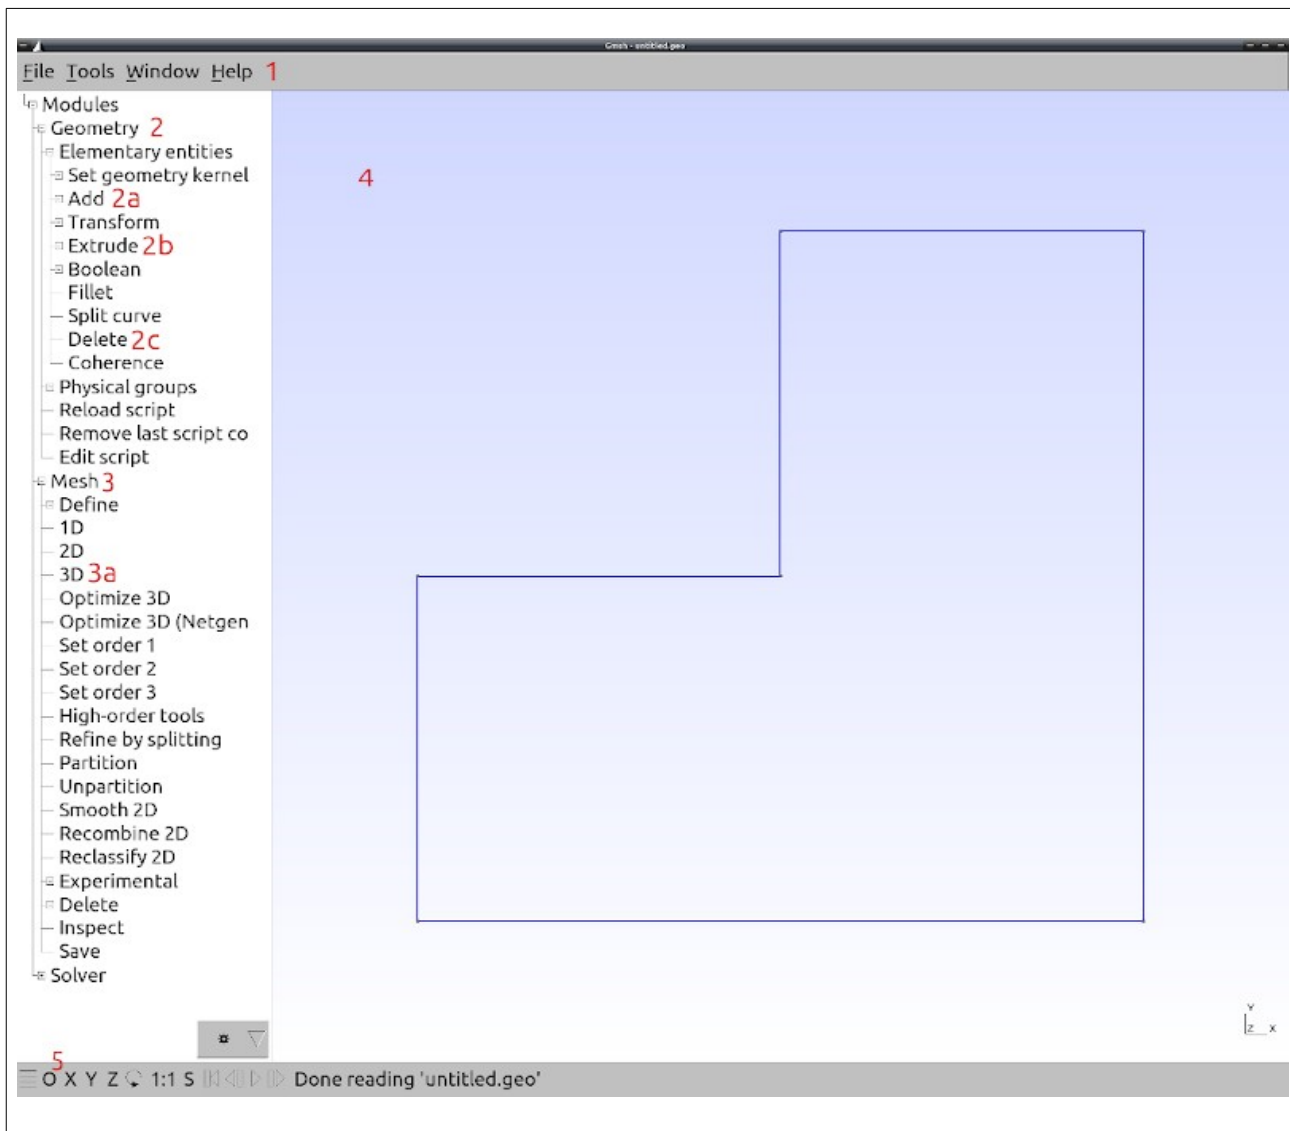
Gmsh - untitled.geo

File Tools Window Help 1

Modules
Geometry 2
Elementary entities
Set geometry kernel
Add 2a
Transform
Extrude 2b
Boolean
Fillet
Split curve
Delete 2c
Coherence
Physical groups
Reload script
Remove last script co
Edit script
Mesh 3
Define
1D
2D
3D 3a
Optimize 3D
Optimize 3D (Netgen
Set order 1
Set order 2
Set order 3
High-order tools
Refine by splitting
Partition
Unpartition
Smooth 2D
Recombine 2D
Reclassify 2D
Experimental
Delete
Inspect
Save
Solver

4

Y
Z X

5
O X Y Z 1:1 S Done reading 'untitled.geo'